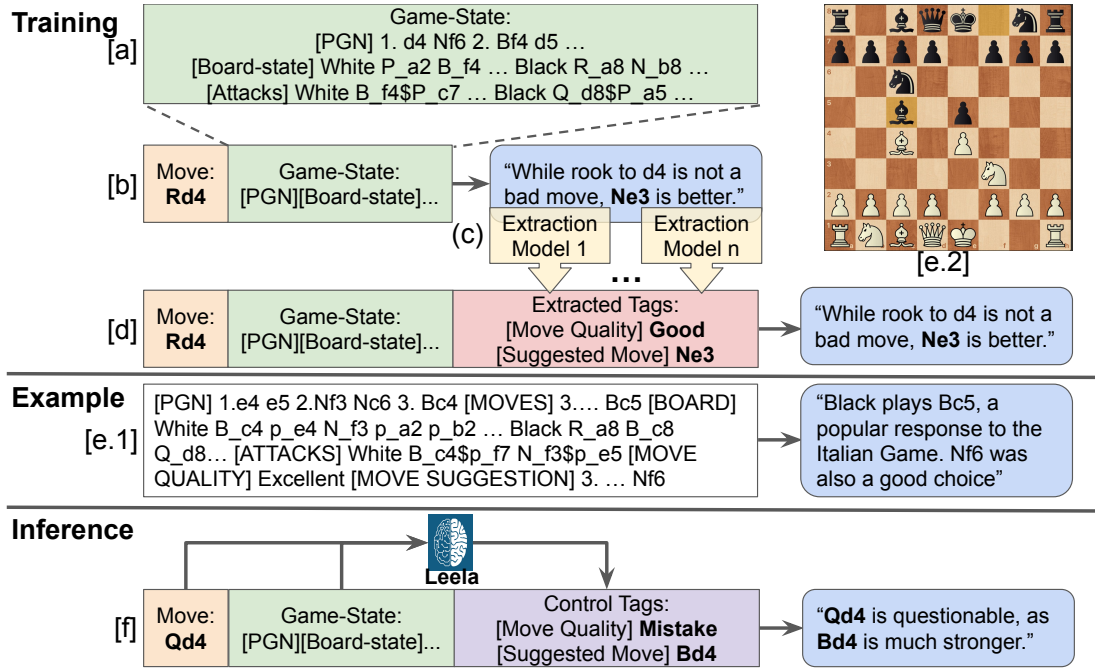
Training

[a]
Game-State:
[PGN] 1. d4 Nf6 2. Bf4 d5 …
[Board-state] White P_a2 B_f4 … Black R_a8 N_b8 …
[Attacks] White B_f4$P_c7 … Black Q_d8$P_a5 …

[b]
Move:
**Rd4**

Game-State:
[PGN][Board-state]...

“While rook to d4 is not a bad move, **Ne3** is better.”

(c)
Extraction Model 1

Extraction Model n

…

[e.2]

[d]
Move:
**Rd4**

Game-State:
[PGN][Board-state]...

Extracted Tags:
[Move Quality] **Good**
[Suggested Move] **Ne3**

“While rook to d4 is not a bad move, **Ne3** is better.”

Example

[e.1]
[PGN] 1.e4 e5 2.Nf3 Nc6 3. Bc4 [MOVES] 3…. Bc5 [BOARD] White B_c4 p_e4 N_f3 p_a2 p_b2 … Black R_a8 B_c8 Q_d8… [ATTACKS] White B_c4$p_f7 N_f3$p_e5 [MOVE QUALITY] Excellent [MOVE SUGGESTION] 3. … Nf6

“Black plays Bc5, a popular response to the Italian Game. Nf6 was also a good choice”

Inference

Leela

[f]
Move:
**Qd4**

Game-State:
[PGN][Board-state]...

Control Tags:
[Move Quality] **Mistake**
[Suggested Move] **Bd4**

“**Qd4** is questionable, as **Bd4** is much stronger.”